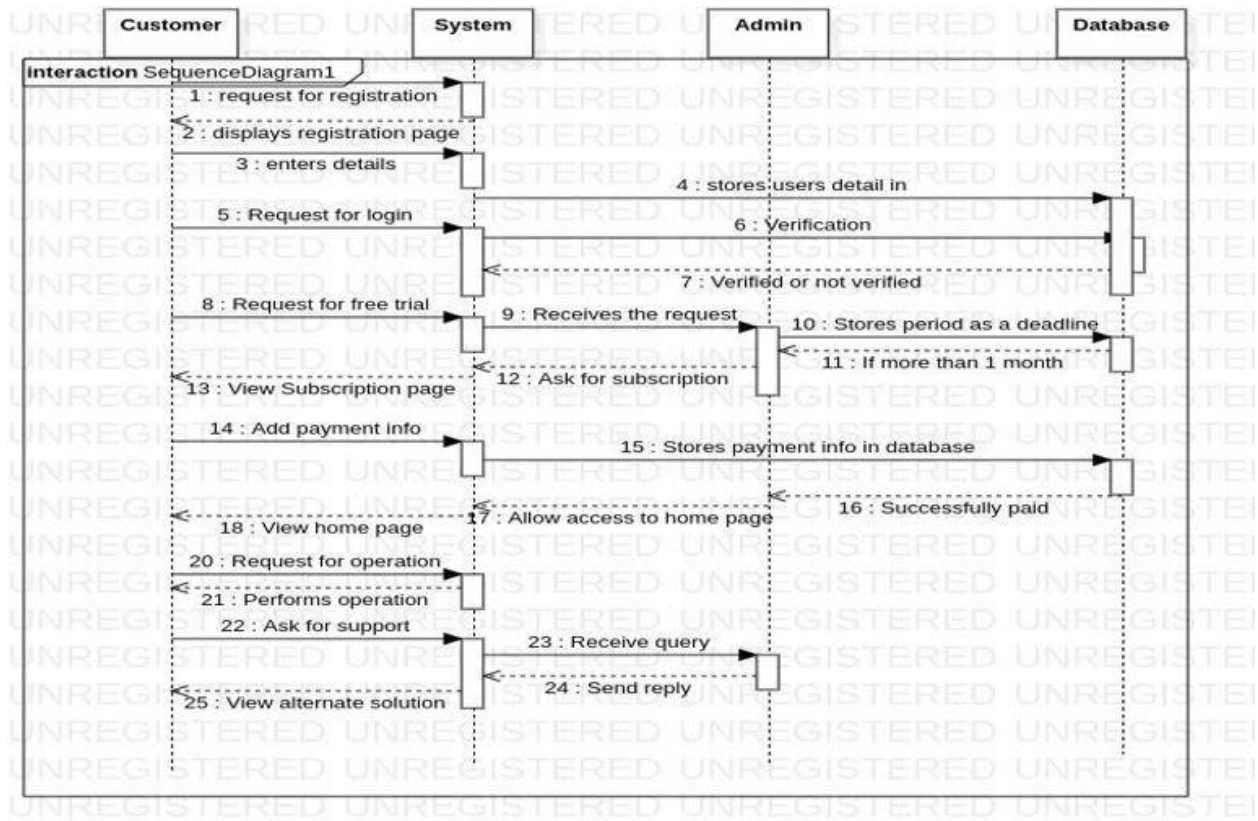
Customer

System

Admin

Database

interaction SequenceDiagram1

1 : request for registration

2 : displays registration page

3 : enters details

4 : stores users detail in

5 : Request for login

6 : Verification

7 : Verified or not verified

8 : Request for free trial

9 : Receives the request

10 : Stores period as a deadline

11 : If more than 1 month

12 : Ask for subscription

13 : View Subscription page

14 : Add payment info

15 : Stores payment info in database

16 : Successfully paid

17 : Allow access to home page

18 : View home page

20 : Request for operation

21 : Performs operation

22 : Ask for support

23 : Receive query

24 : Send reply

25 : View alternate solution

UNREGISTERED UNREGISTERED UNREGISTERED UNREGISTERED